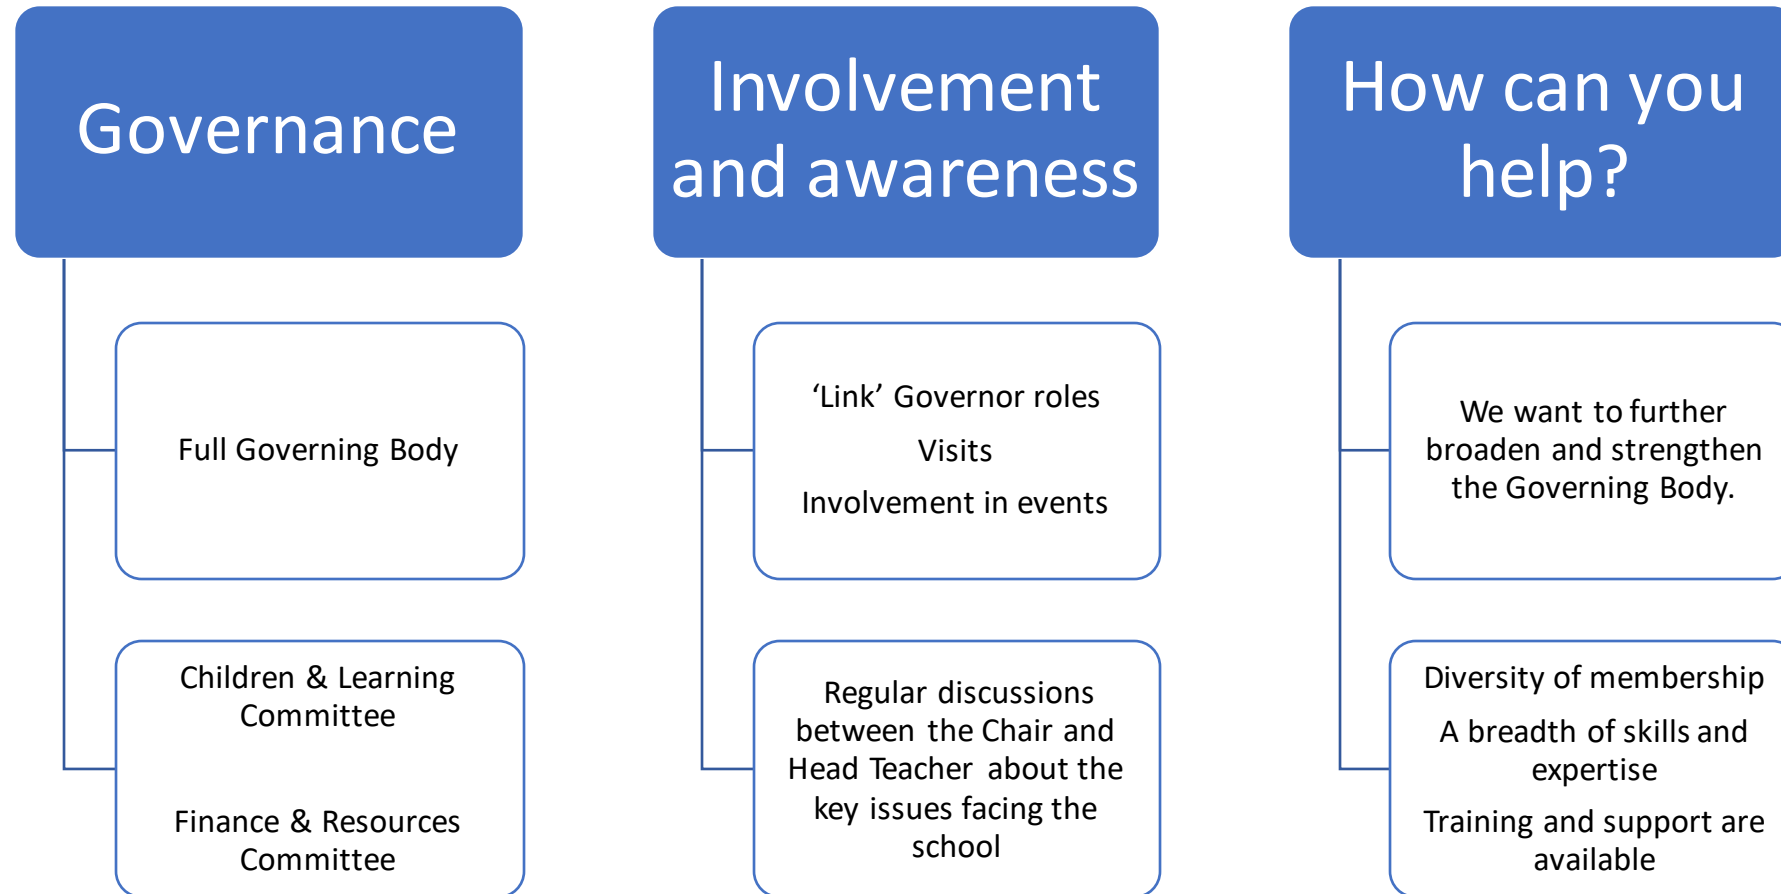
Governance

Full Governing Body

Children & Learning Committee

Finance & Resources Committee

Involvement and awareness

‘Link’ Governor roles

Visits

Involvement in events

Regular discussions between the Chair and Head Teacher about the key issues facing the school

How can you help?

We want to further broaden and strengthen the Governing Body.

Diversity of membership

A breadth of skills and expertise

Training and support are available